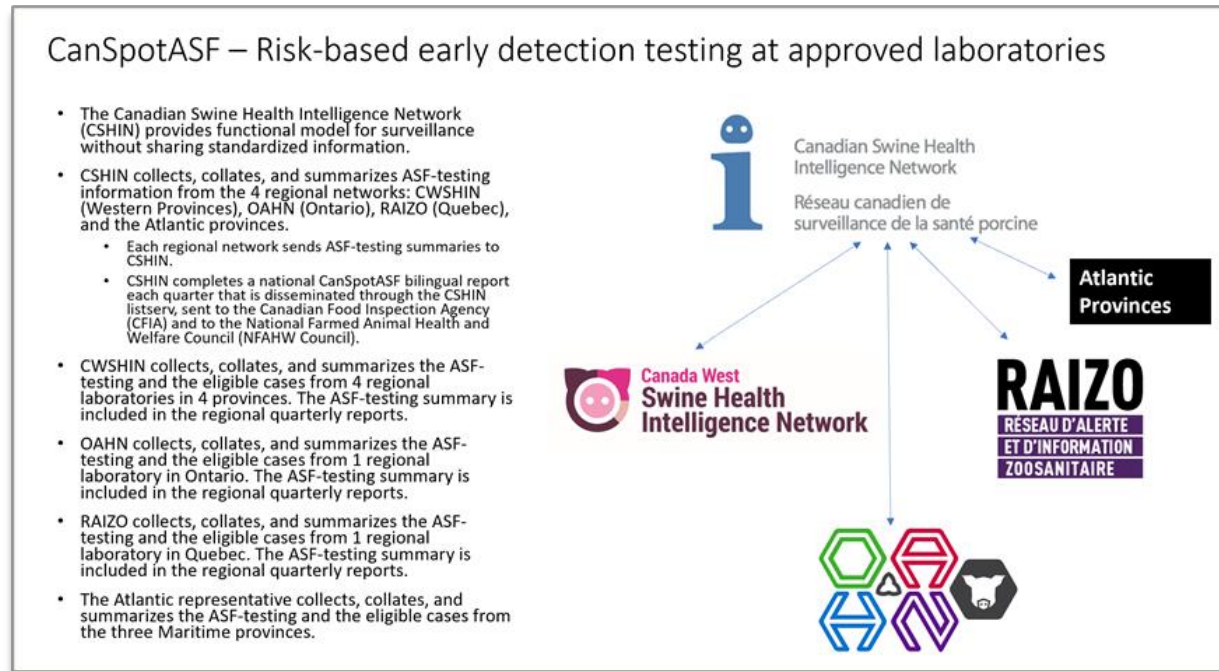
CanSpotASF – Risk-based early detection testing at approved laboratories

- The Canadian Swine Health Intelligence Network (CSHIN) provides functional model for surveillance without sharing standardized information.
- CSHIN collects, collates, and summarizes ASF-testing information from the 4 regional networks: CWSHIN (Western Provinces), OAHN (Ontario), RAIZO (Quebec), and the Atlantic provinces.
  - Each regional network sends ASF-testing summaries to CSHIN.
  - CSHIN completes a national CanSpotASF bilingual report each quarter that is disseminated through the CSHIN listserv, sent to the Canadian Food Inspection Agency (CFIA) and to the National Farmed Animal Health and Welfare Council (NFAHW Council).
- CWSHIN collects, collates, and summarizes the ASF-testing and the eligible cases from 4 regional laboratories in 4 provinces. The ASF-testing summary is included in the regional quarterly reports.
- OAHN collects, collates, and summarizes the ASF-testing and the eligible cases from 1 regional laboratory in Ontario. The ASF-testing summary is included in the regional quarterly reports.
- RAIZO collects, collates, and summarizes the ASF-testing and the eligible cases from 1 regional laboratory in Quebec. The ASF-testing summary is included in the regional quarterly reports.
- The Atlantic representative collects, collates, and summarizes the ASF-testing and the eligible cases from the three Maritime provinces.

Canadian Swine Health Intelligence Network

Réseau canadien de surveillance de la santé porcine

Atlantic Provinces

Canada West Swine Health Intelligence Network

RAIZO RÉSEAU D'ALERTE ET D'INFORMATION ZOOSANITAIRE